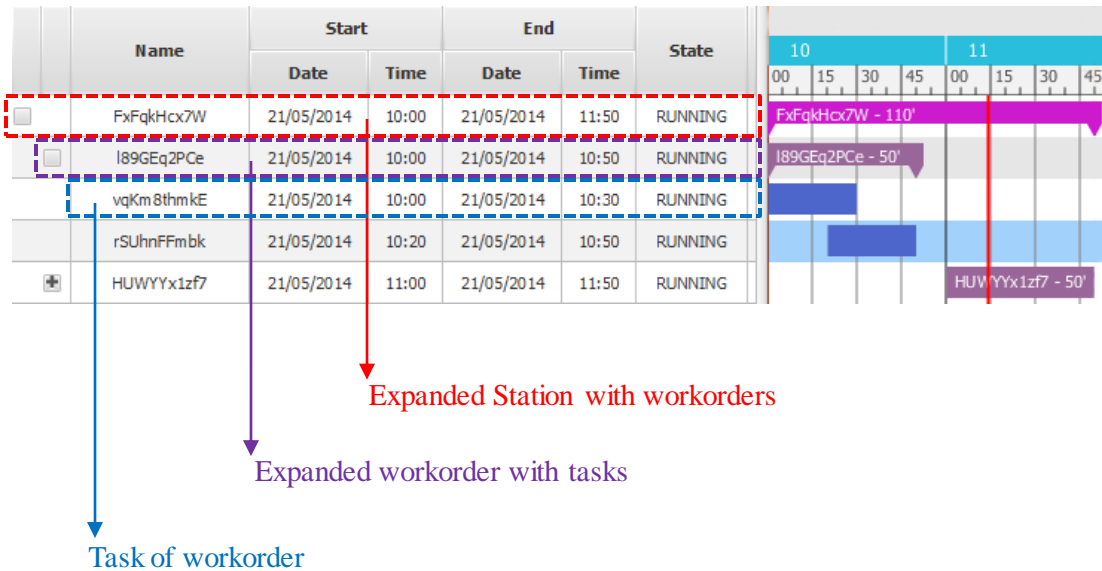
| Name | Start Date | Start Time | End Date | End Time | State |
|---|---|---|---|---|---|
| FxFqkHcx7W | 21/05/2014 | 10:00 | 21/05/2014 | 11:50 | RUNNING |
| l89GEq2PCe | 21/05/2014 | 10:00 | 21/05/2014 | 10:50 | RUNNING |
| vqKm8thmkE | 21/05/2014 | 10:00 | 21/05/2014 | 10:30 | RUNNING |
| rSUhnFFmbk | 21/05/2014 | 10:20 | 21/05/2014 | 10:50 | RUNNING |
| HUWYYx1zf7 | 21/05/2014 | 11:00 | 21/05/2014 | 11:50 | RUNNING |

10
11
00 15 30 45 00 15 30 45

FxFqkHcx7W - 110'
l89GEq2PCe - 50'
HUWYYx1zf7 - 50'

Expanded Station with workorders

Expanded workorder with tasks

Task of workorder